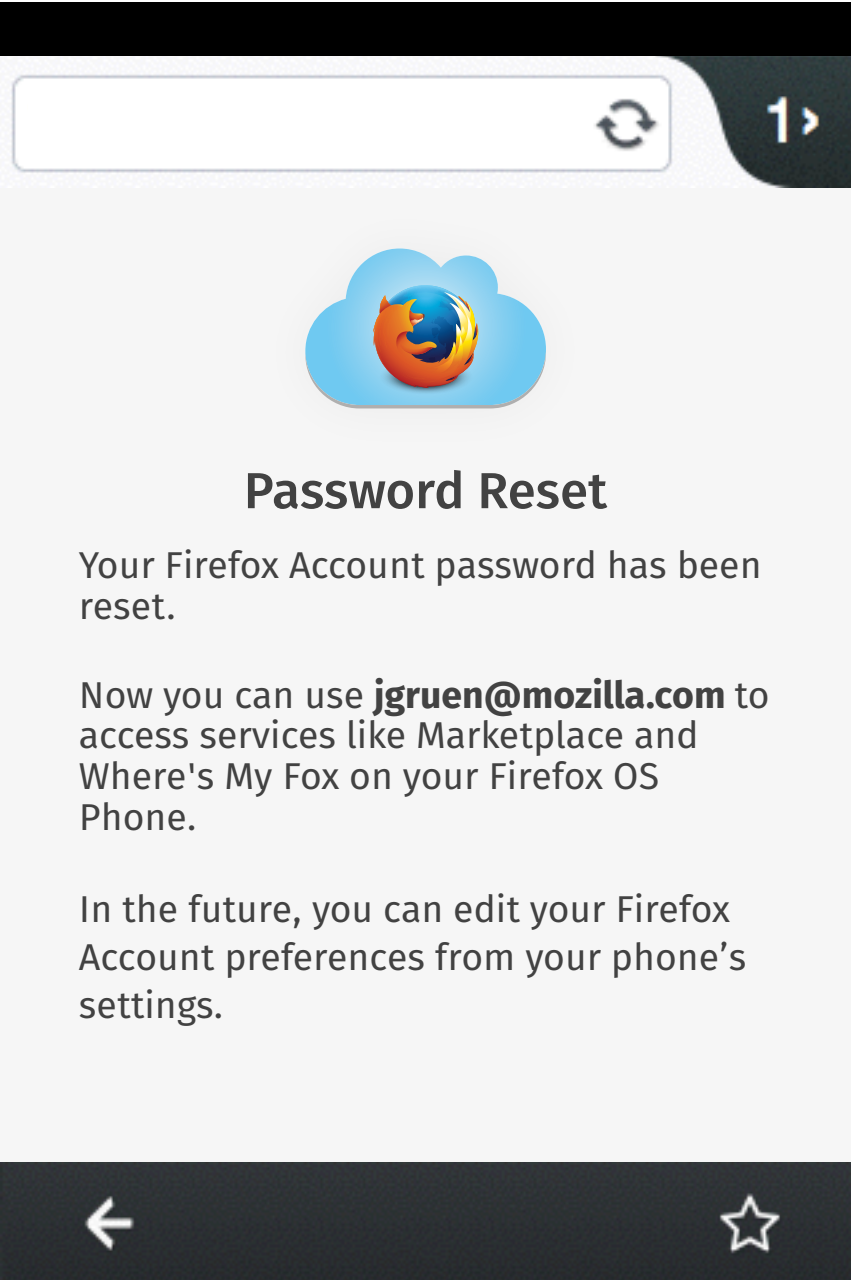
1›

Password Reset

Your Firefox Account password has been reset.

Now you can use **jgruen@mozilla.com** to access services like Marketplace and Where's My Fox on your Firefox OS Phone.

In the future, you can edit your Firefox Account preferences from your phone’s settings.